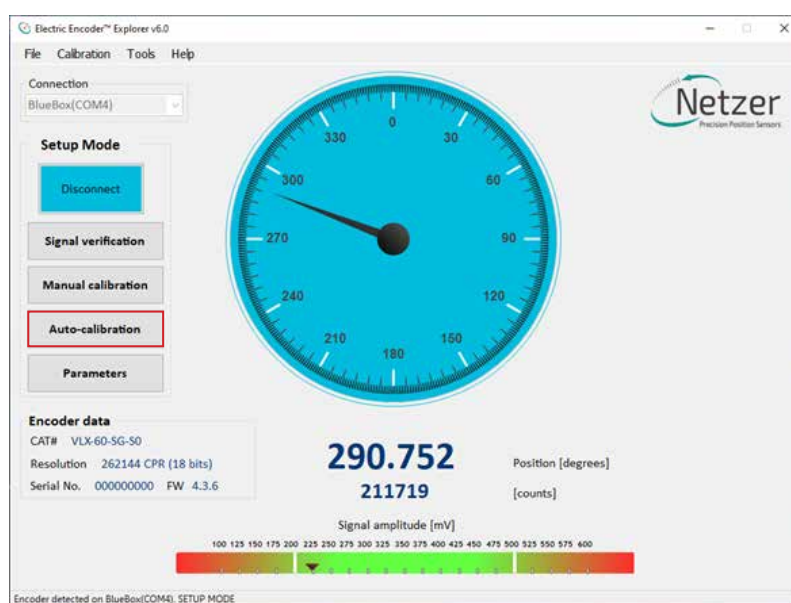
Electric Encoder™ Explorer v6.0

File Calibration Tools Help

Connection

BlueBox(COM4)

Netzer
Precision Position Sensors

Setup Mode

Disconnect

Signal verification

Manual calibration

Auto-calibration

Parameters

0
30
60
90
120
150
180
210
240
270
300
330

Encoder data

CAT# VLX-60-SG-S0

Resolution 262144 CPR (18 bits)

Serial No. 000000000 FW 4.3.6

290.752
Position [degrees]

211719
[counts]

Signal amplitude [mV]

100 125 150 175 200 225 250 275 300 325 350 375 400 425 450 475 500 525 550 575 600

Encoder detected on BlueBox(COM4). SETUP MODE